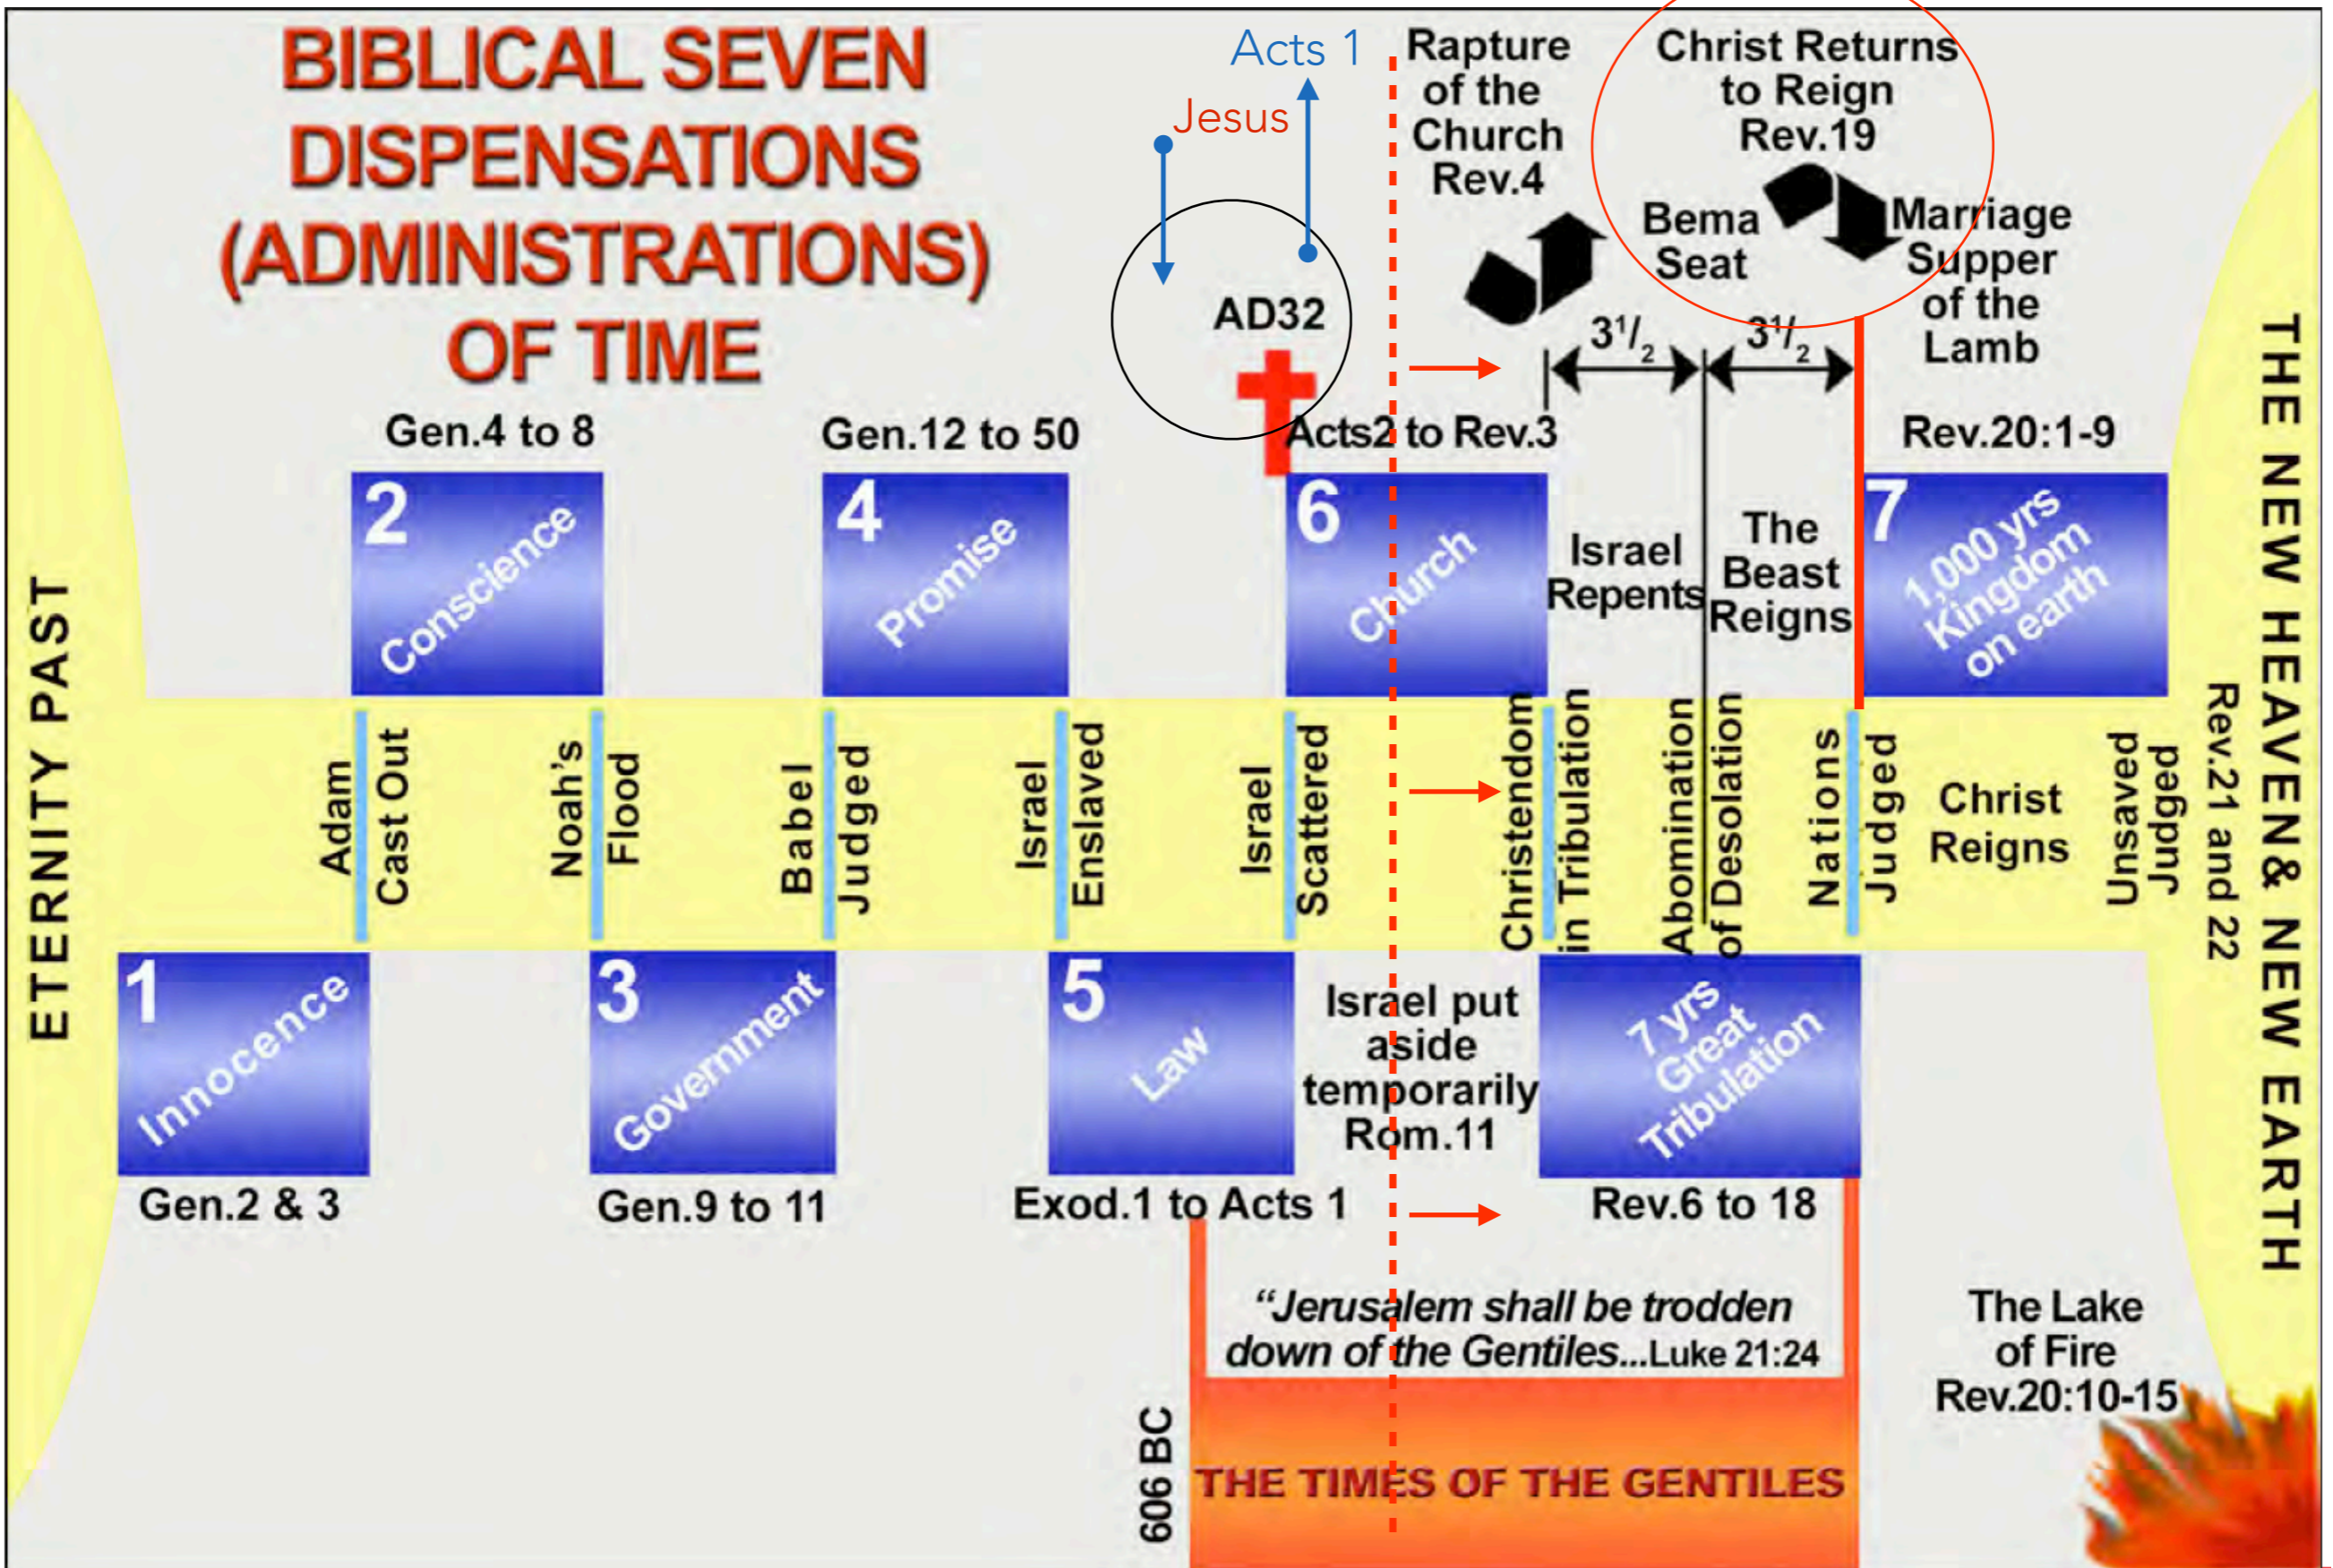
BIBLICAL SEVEN DISPENSATIONS (ADMINISTRATIONS) OF TIME

Acts 1
Jesus
AD32

Rapture of the Church Rev.4

Christ Returns to Reign Rev.19

Bema Seat

Marriage Supper of the Lamb

$3^1/_2$
$3^1/_2$

Gen.4 to 8
Gen.12 to 50
Acts2 to Rev.3
Rev.20:1-9

2 Conscience
4 Promise
6 Church
Israel Repents
The Beast Reigns
7 1,000 yrs Kingdom on earth

ETERNITY PAST

Adam Cast Out
Noah's Flood
Babel Judged
Israel Enslaved
Israel Scattered
Christendom in Tribulation
Abomination of Desolation
Nations Judged
Christ Reigns
Unsaved Judged
Rev.21 and 22

THE NEW HEAVEN& NEW EARTH

1 Innocence
3 Government
5 Law
Israel put aside temporarily Rom.11
7 yrs Great Tribulation

Gen.2 & 3
Gen.9 to 11
Exod.1 to Acts 1
Rev.6 to 18

"Jerusalem shall be trodden down of the Gentiles...Luke 21:24

The Lake of Fire Rev.20:10-15

606 BC

THE TIMES OF THE GENTILES